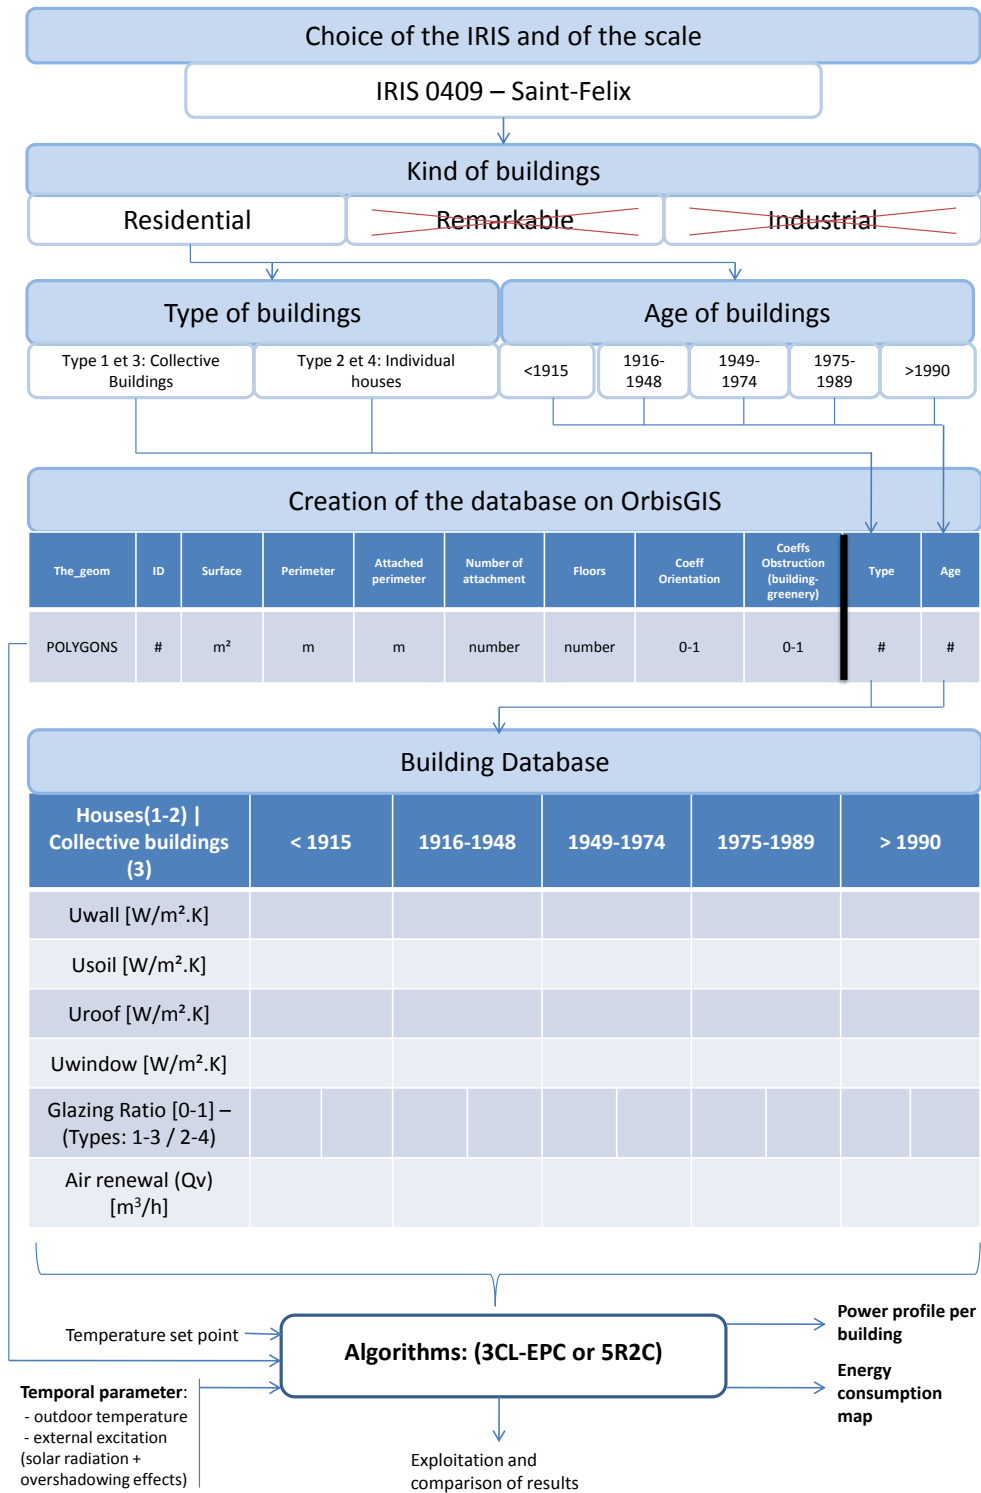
Choice of the IRIS and of the scale

IRIS 0409 – Saint-Felix

Kind of buildings

Residential

Remarkable

Industrial

Type of buildings

Age of buildings

Type 1 et 3: Collective Buildings

Type 2 et 4: Individual houses

<1915

1916-1948

1949-1974

1975-1989

>1990

Creation of the database on OrbisGIS

| The_geom | ID | Surface | Perimeter | Attached perimeter | Number of attachment | Floors | Coeff Orientation | Coeffs Obstruction (building-greenery) | Type | Age |
|---|---|---|---|---|---|---|---|---|---|---|
| POLYGONS | # | m² | m | m | number | number | 0-1 | 0-1 | # | # |

Building Database

| Houses(1-2) \| Collective buildings (3) | < 1915 | 1916-1948 | 1949-1974 | 1975-1989 | > 1990 |
|---|---|---|---|---|---|
| Uwall [W/m².K] | | | | | |
| Usoil [W/m².K] | | | | | |
| Uroof [W/m².K] | | | | | |
| Uwindow [W/m².K] | | | | | |
| Glazing Ratio [0-1] – (Types: 1-3 / 2-4) | | | | | |
| Air renewal (Qv) [m³/h] | | | | | |

Temperature set point

Algorithms: (3CL-EPC or 5R2C)

Power profile per building

Energy consumption map

Temporal parameter:
- outdoor temperature
- external excitation (solar radiation + overshadowing effects)

Exploitation and comparison of results